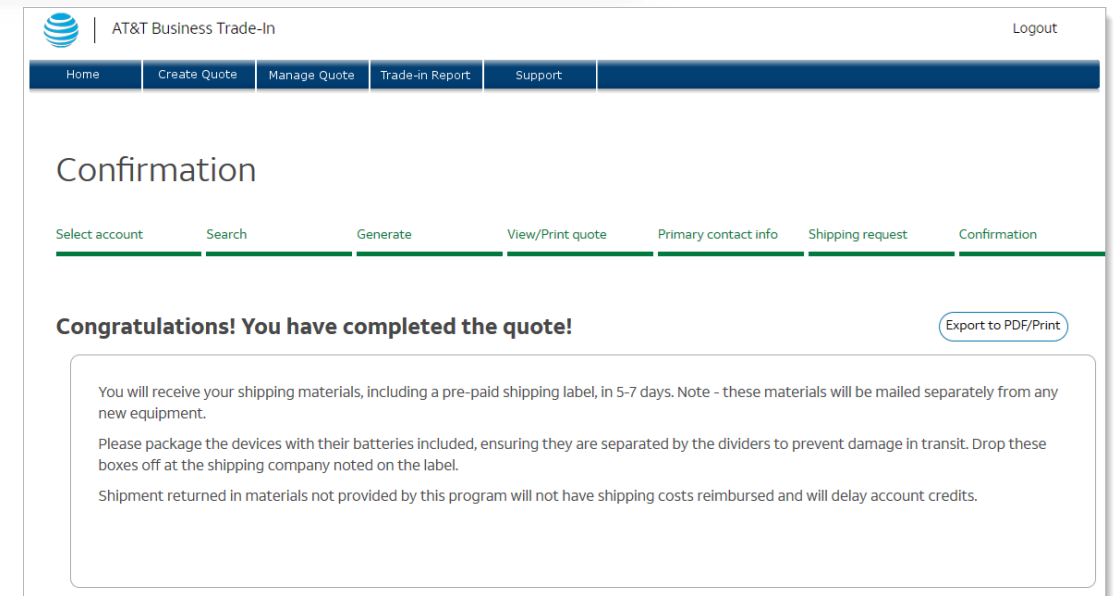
AT&T Business Trade-In

Logout

Home
Create Quote
Manage Quote
Trade-in Report
Support

Confirmation

Select account
Search
Generate
View/Print quote
Primary contact info
Shipping request
Confirmation

Congratulations! You have completed the quote!

Export to PDF/Print

You will receive your shipping materials, including a pre-paid shipping label, in 5-7 days. Note - these materials will be mailed separately from any new equipment.

Please package the devices with their batteries included, ensuring they are separated by the dividers to prevent damage in transit. Drop these boxes off at the shipping company noted on the label.

Shipment returned in materials not provided by this program will not have shipping costs reimbursed and will delay account credits.